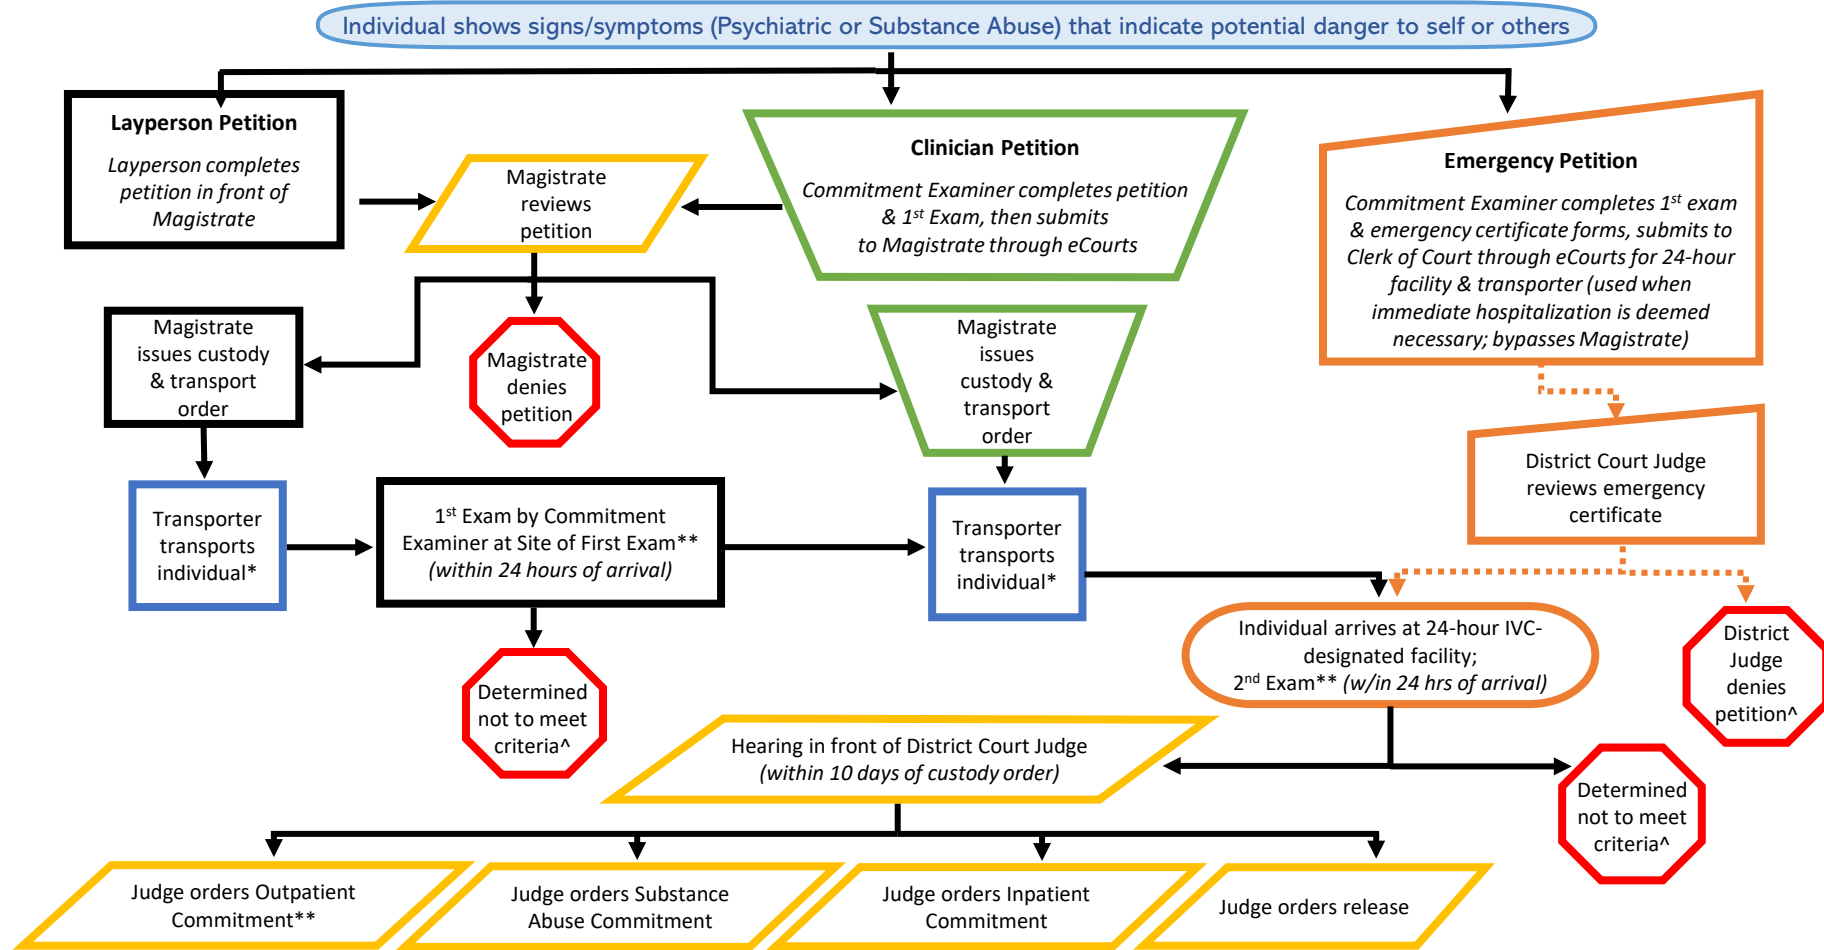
Individual shows signs/symptoms (Psychiatric or Substance Abuse) that indicate potential danger to self or others

Layperson Petition

Layperson completes petition in front of Magistrate

Magistrate reviews petition

Clinician Petition

Commitment Examiner completes petition & $1^{st}$ Exam, then submits to Magistrate through eCourts

Emergency Petition

Commitment Examiner completes $1^{st}$ exam & emergency certificate forms, submits to Clerk of Court through eCourts for 24-hour facility & transporter (used when immediate hospitalization is deemed necessary; bypasses Magistrate)

Magistrate issues custody & transport order

Magistrate denies petition

Magistrate issues custody & transport order

District Court Judge reviews emergency certificate

Transporter transports individual*

$1^{st}$ Exam by Commitment Examiner at Site of First Exam** (within 24 hours of arrival)

Transporter transports individual*

Individual arrives at 24-hour IVC-designated facility; $2^{nd}$ Exam** (w/in 24 hrs of arrival)

District Judge denies petition^

Determined not to meet criteria^

Hearing in front of District Court Judge (within 10 days of custody order)

Determined not to meet criteria^

Judge orders Outpatient Commitment**

Judge orders Substance Abuse Commitment

Judge orders Inpatient Commitment

Judge orders release